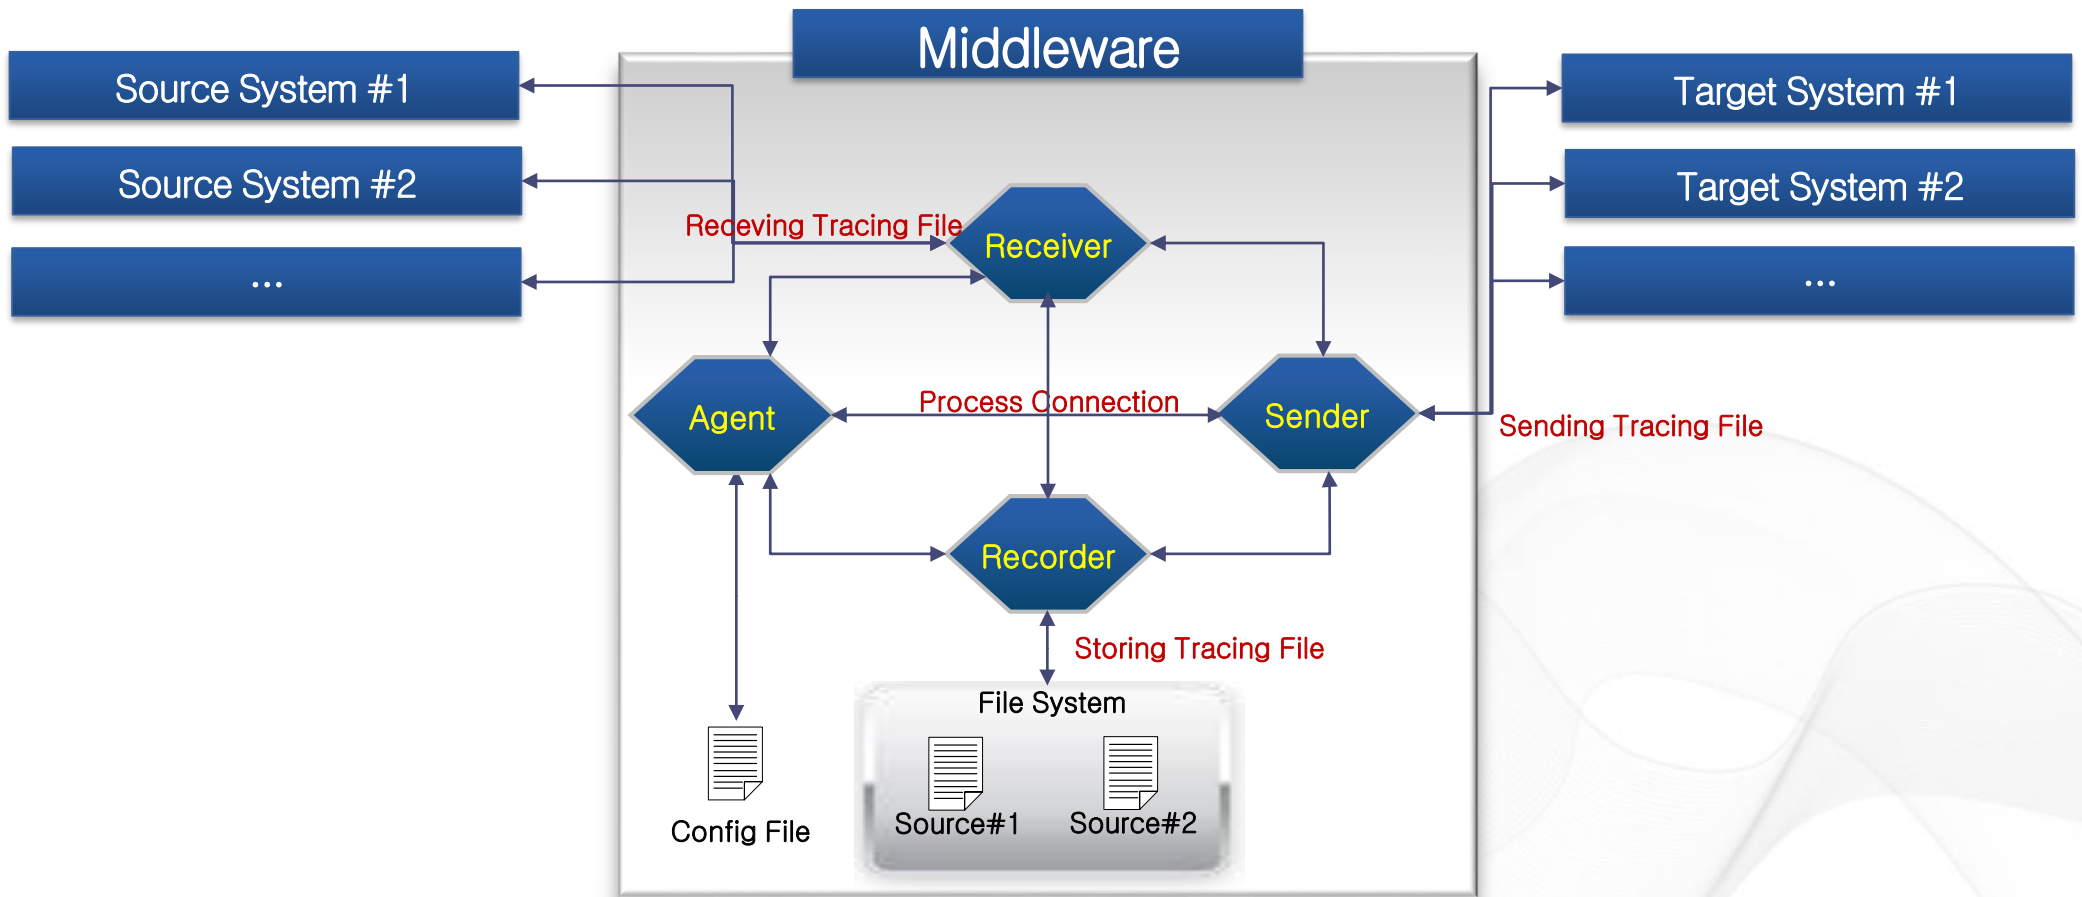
Middleware

Source System #1

Source System #2

...

Target System #1

Target System #2

...

Receving Tracing File

Receiver

Agent

Process Connection

Sender

Sending Tracing File

Recorder

Storing Tracing File

File System

Source#1

Source#2

Config File